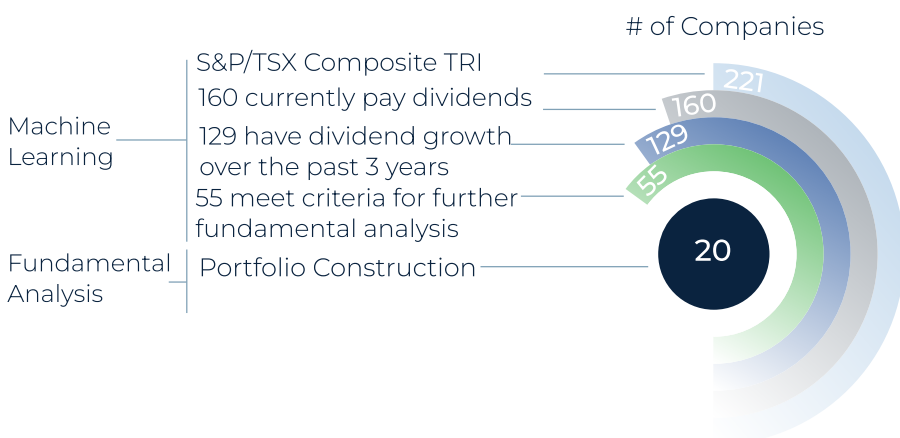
# of Companies

Machine Learning

S&P/TSX Composite TRI

160 currently pay dividends

129 have dividend growth over the past 3 years

55 meet criteria for further fundamental analysis

Fundamental Analysis

Portfolio Construction

221

160

129

55

20